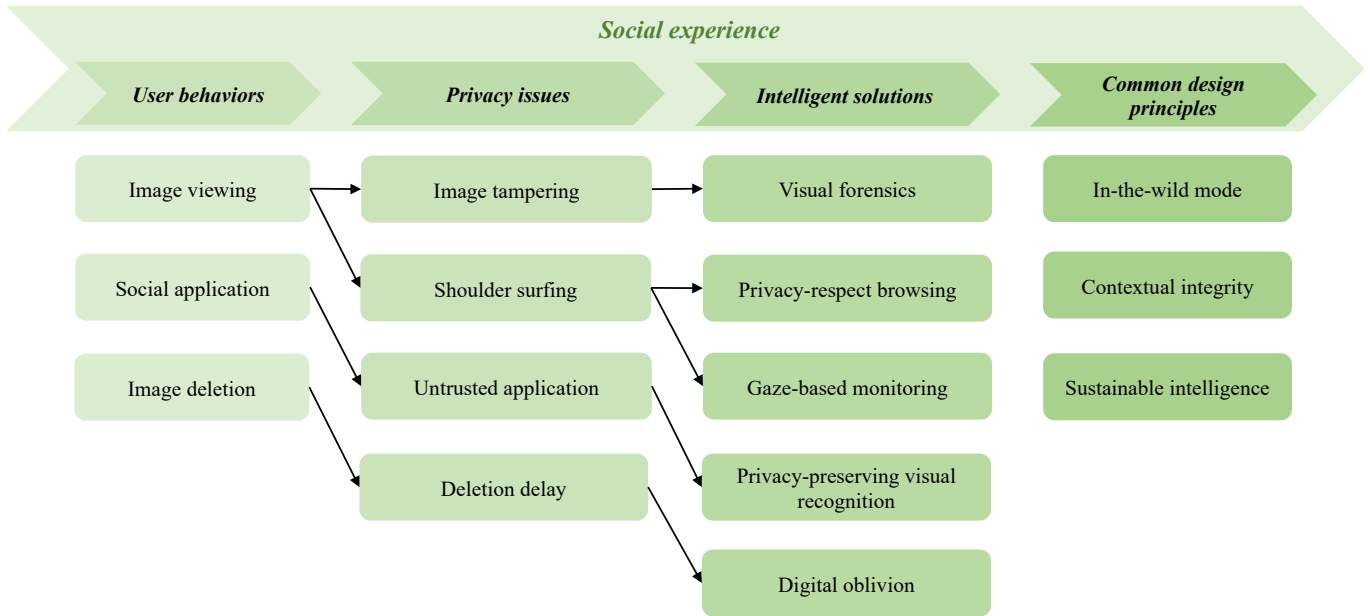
Social experience

User behaviors

Privacy issues

Intelligent solutions

Common design principles

Image viewing

Social application

Image deletion

Image tampering

Shoulder surfing

Untrusted application

Deletion delay

Visual forensics

Privacy-respect browsing

Gaze-based monitoring

Privacy-preserving visual recognition

Digital oblivion

In-the-wild mode

Contextual integrity

Sustainable intelligence